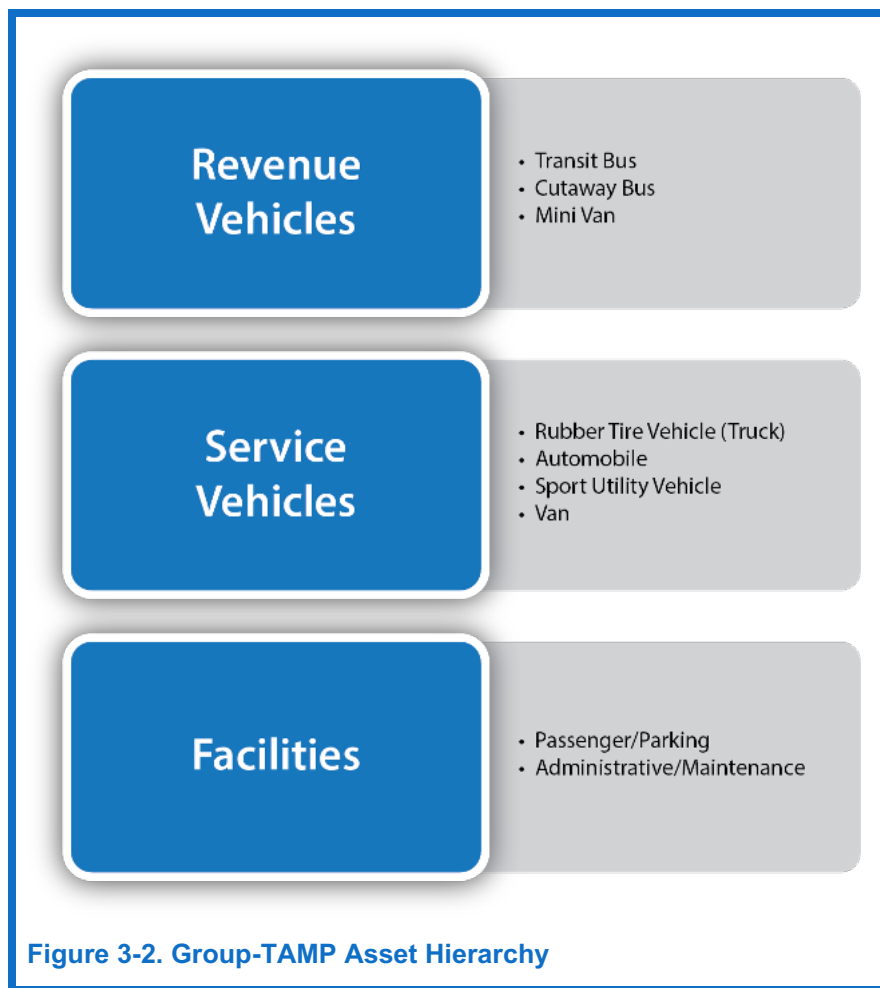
Revenue Vehicles

- Transit Bus
- Cutaway Bus
- Mini Van

Service Vehicles

- Rubber Tire Vehicle (Truck)
- Automobile
- Sport Utility Vehicle
- Van

Facilities

- Passenger/Parking
- Administrative/Maintenance

Figure 3-2. Group-TAMP Asset Hierarchy